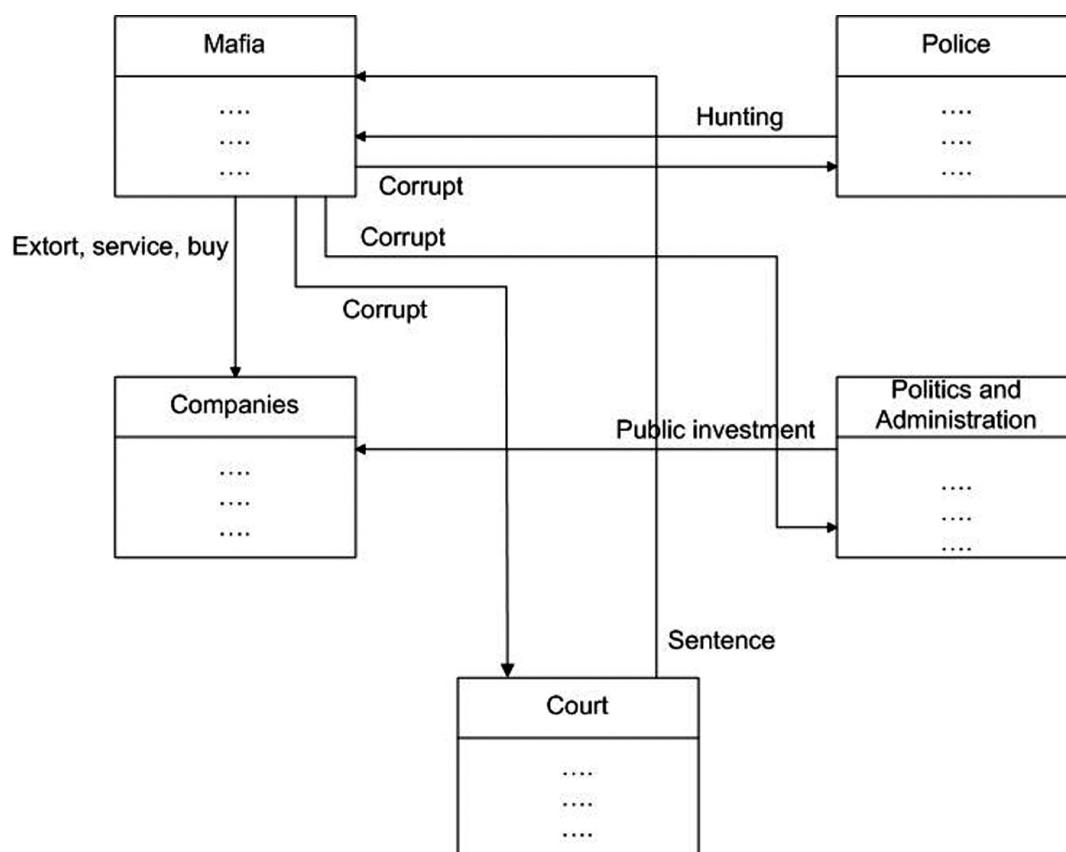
Mafia
....
....
....

Police
....
....
....

Hunting

Corrupt

Extort, service, buy

Corrupt

Corrupt

Companies
....
....
....

Politics and Administration
....
....
....

Public investment

Sentence

Court
....
....
....